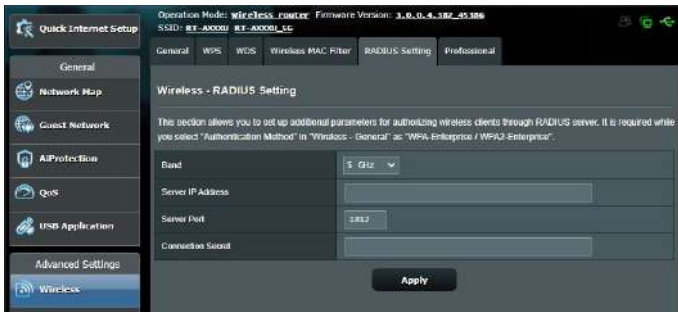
Quick Internet Setup

General

Network Map

Guest Network

AiProtection

QoS

USB Application

Advanced Settings

Wireless

Operation Mode: wireless router Firmware Version: 3.0.0.4.382_45386
SSID: RT-AX000 RT-AX000_5G

General WPS WDS Wireless MAC Filter RADIUS Setting Professional

Wireless - RADIUS Setting

This section allows you to set up additional parameters for authorizing wireless clients through RADIUS server. It is required while you select "Authentication Method" in "Wireless - General" as "WPA-Enterprise / WPA2-Enterprise".

| | |
|---|---|
| Band | 5 GHz |
| Server IP Address | |
| Server Port | 1812 |
| Connection Secret | |

Apply